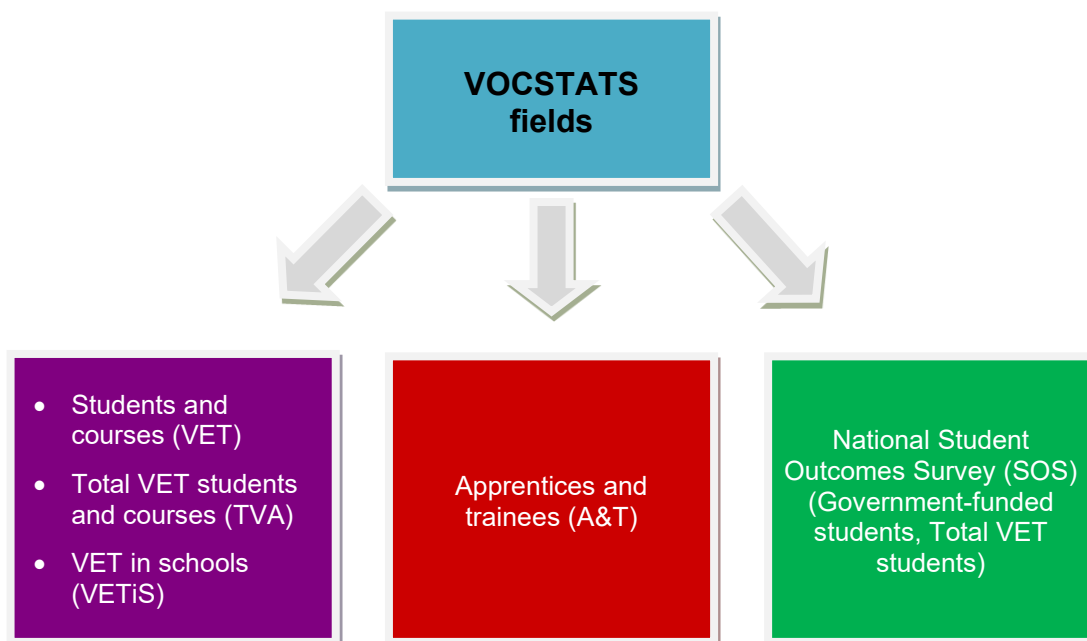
VOCSTATS fields

- Students and courses (VET)
- Total VET students and courses (TVA)
- VET in schools (VETiS)

Apprentices and trainees (A&T)

National Student Outcomes Survey (SOS) (Government-funded students, Total VET students)